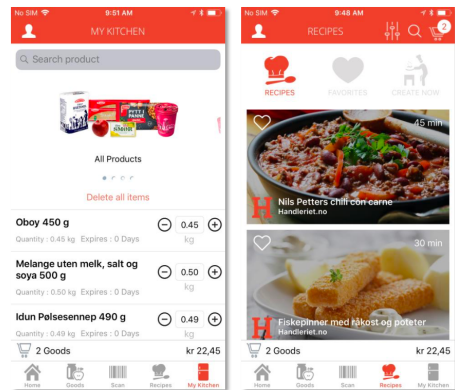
No SIM 9:51 AM

MY KITCHEN

Search product

All Products

Delete all items

Oboy 450 g

Quantity : 0.45 kg Expires : 0 Days

0.45 kg

Melange uten melk, salt og soya 500 g

Quantity : 0.50 kg Expires : 0 Days

0.50 kg

Idun Pølsesennep 490 g

Quantity : 0.49 kg Expires : 0 Days

0.49 kg

2 Goods kr 22,45

Home Goods Scan Recipes My Kitchen

No SIM 9:48 AM

RECIPES

2

RECIPES FAVORITES CREATE NOW

45 min

Nils Petters chili con carne
Handleriet.no

30 min

Fiskepinner med råkost og poteter
Handleriet.no

2 Goods kr 22,45

Home Goods Scan Recipes My Kitchen